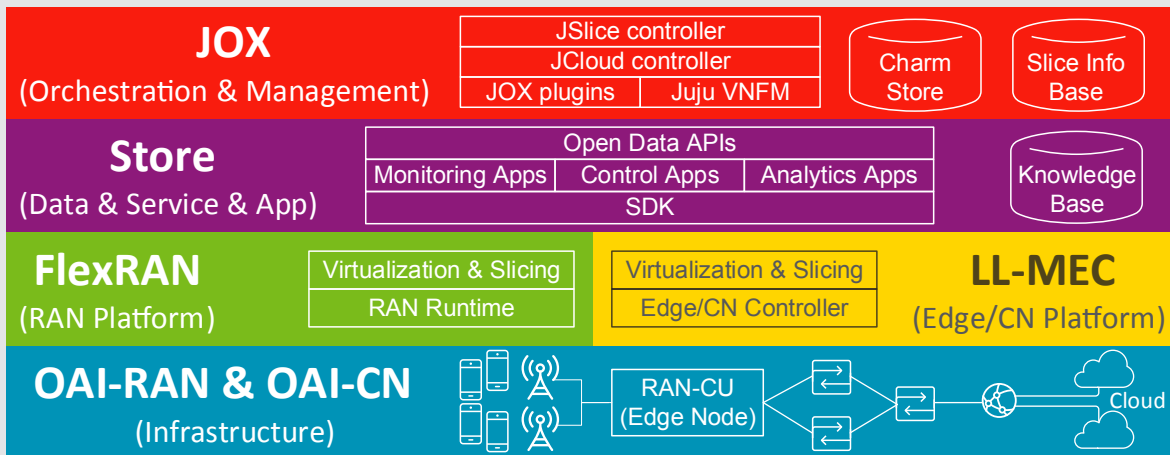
JOX
(Orchestration & Management)

JSlice controller

JCloud controller

| JOX plugins | Juju VNFM |
|---|---|

Charm Store

Slice Info Base

Store
(Data & Service & App)

Open Data APIs

| Monitoring Apps | Control Apps | Analytics Apps |
|---|---|---|

SDK

Knowledge Base

FlexRAN
(RAN Platform)

Virtualization & Slicing

RAN Runtime

Virtualization & Slicing

Edge/CN Controller

LL-MEC
(Edge/CN Platform)

OAI-RAN & OAI-CN
(Infrastructure)

RAN-CU
(Edge Node)

Cloud